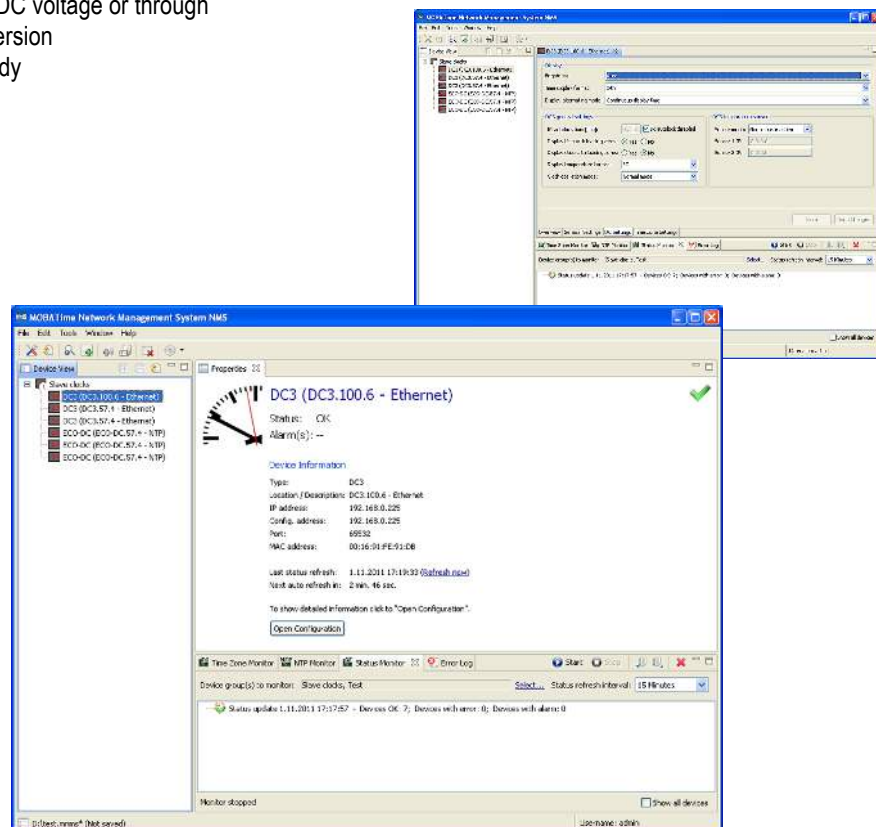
DC voltage or through
ersion
dy

MOBATime Network Management System NMS

MOBATime Network Management System NMS
File Edit Tools Window Help

Device View
Slave clocks
DC3 (DC3.100.6 - Ethernet)
DC3 (DC3.57.4 - Ethernet)
DC3 (DC3.57.4 - Ethernet)
ECO-DC (ECO-DC.57.4 - NTP)
ECO-DC (ECO-DC.57.4 - NTP)
ECO-DC (ECO-DC.57.4 - NTP)

Properties

DC3 (DC3.100.6 - Ethernet)
Status: OK
Alarm(s): --

Device Information

Type: DC3
Location / Description: DC3.100.6 - Ethernet
IP address: 192.168.0.225
Config. address: 192.168.0.225
Port: 65532
MAC address: 00:16:91:FE:91:DB

Last status refresh: 1.11.2011 17:19:33 (Refresh now)
Next auto refresh in: 2 min. 46 sec.

To show detailed information click to "Open Configuration".

Open Configuration

Time Zone Monitor | NTP Monitor | Status Monitor | Error Log
Start Stop

Device group(s) to monitor: Slave clocks, Test
Select... Status refresh interval: 15 Minutes

Status update 1.11.2011 17:17:57 - Devices OK: 7; Devices with error: 0; Devices with alarm: 0

Monitor stopped
Show all devices

D:\test.mnms* (Not saved)
User name: admin